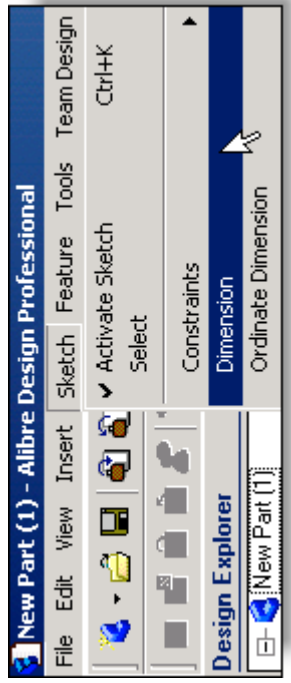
New Part (1) - Alibre Design Professional

File Edit View Insert Sketch Feature Tools Team Design

Activate Sketch Ctrl+K
Select
Constraints
Dimension
Ordinate Dimension

Design Explorer

New Part (1)